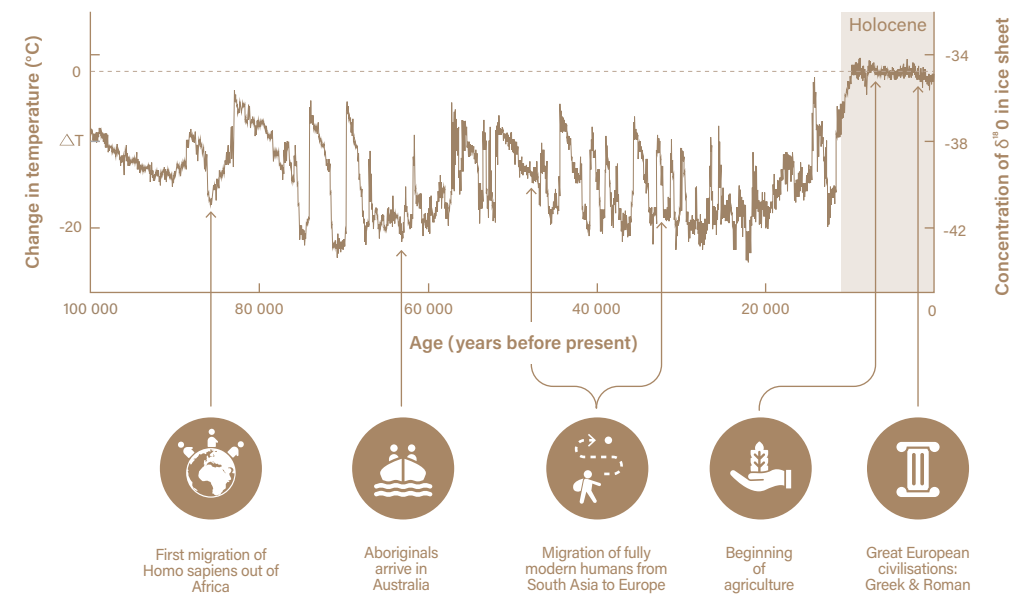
Holocene

Change in temperature (°C)

0

$\triangle$T

-20

Concentration of $\delta^{18}$0 in ice sheet

-34

-38

-42

100 000

80 000

60 000

40 000

20 000

0

Age (years before present)

First migration of Homo sapiens out of Africa

Aboriginals arrive in Australia

Migration of fully modern humans from South Asia to Europe

Beginning of agriculture

Great European civilisations: Greek & Roman